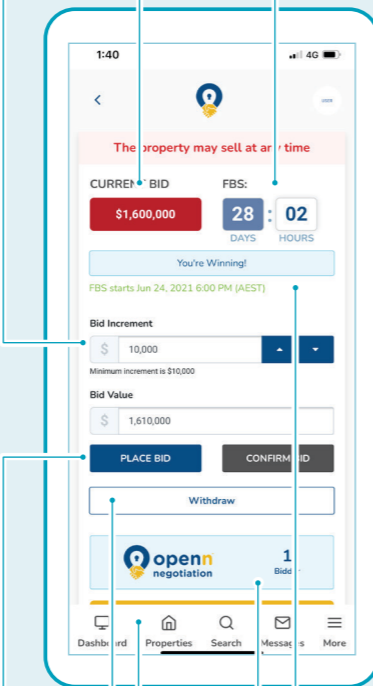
1:40

4G

The property may sell at any time

CURRENT BID

FBS:

$1,600,000

28 : 02

DAYS HOURS

You're Winning!

FBS starts Jun 24, 2021 6:00 PM (AEST)

Bid Increment

$ 10,000

Minimum increment is $10,000

Bid Value

$ 1,610,000

PLACE BID

CONFIRM BID

Withdraw

openn negotiation

1

Bidd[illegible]

Dashboard Properties Search Messages More